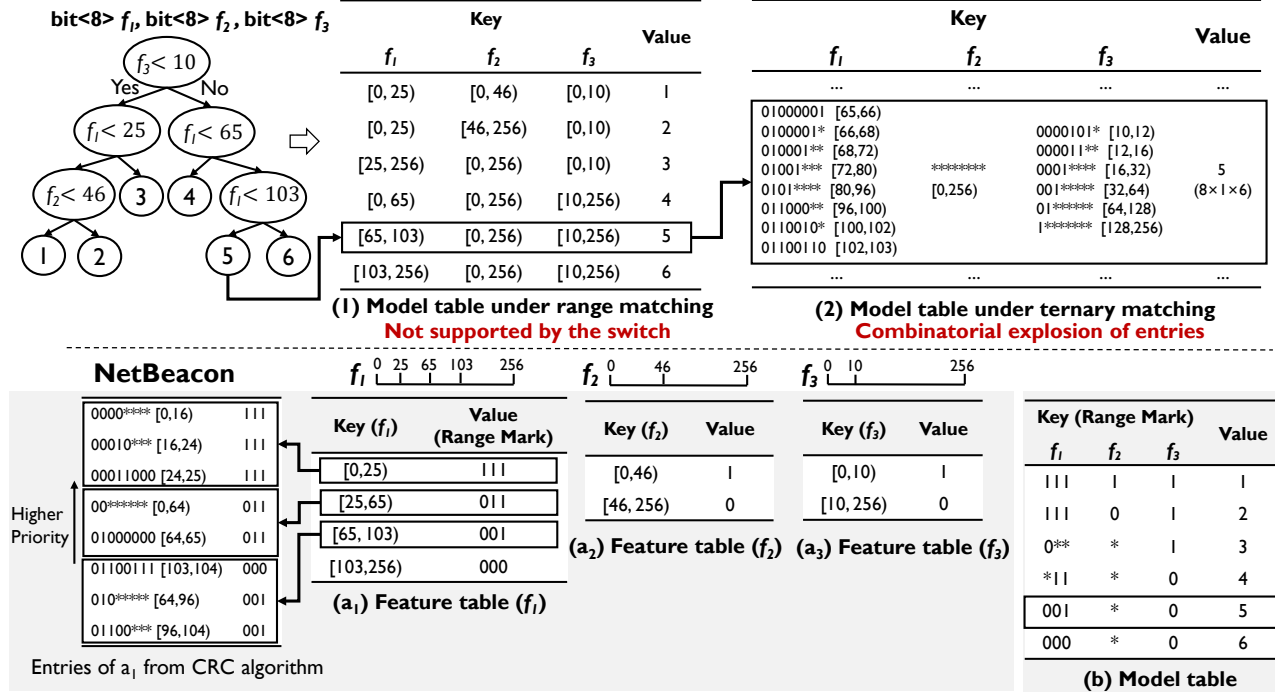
bit<8> $f_1$, bit<8> $f_2$ , bit<8> $f_3$

$f_3 < 10$
Yes No
$f_1 < 25$ $f_1 < 65$
$f_2 < 46$ 3 4 $f_1 < 103$
1 2 5 6

| Key $f_1$ | Key $f_2$ | Key $f_3$ | Value |
|---|---|---|---|
| [0, 25) | [0, 46) | [0,10) | 1 |
| [0, 25) | [46, 256) | [0,10) | 2 |
| [25, 256) | [0, 256) | [0,10) | 3 |
| [0, 65) | [0, 256) | [10,256) | 4 |
| [65, 103) | [0, 256) | [10,256) | 5 |
| [103, 256) | [0, 256) | [10,256) | 6 |

(1) Model table under range matching
Not supported by the switch

| Key $f_1$ | Key $f_2$ | Key $f_3$ | Value |
|---|---|---|---|
| ... | ... | ... | ... |
| 01000001 [65,66) 0100001* [66,68) 010001** [68,72) 01001*** [72,80) 0101**** [80,96) 011000** [96,100) 0110010* [100,102) 01100110 [102,103) | ******** [0,256) | 0000101* [10,12) 000011** [12,16) 0001**** [16,32) 001***** [32,64) 01****** [64,128) 1******* [128,256) | 5 (8×1×6) |
| ... | ... | ... | ... |

(2) Model table under ternary matching
Combinatorial explosion of entries

NetBeacon

0000**** [0,16) 111
00010*** [16,24) 111
00011000 [24,25) 111
00****** [0,64) 011
01000000 [64,65) 011
01100111 [103,104) 000
010***** [64,96) 001
01100*** [96,104) 001

Higher Priority

Entries of $a_1$ from CRC algorithm

$f_1$ 0 25 65 103 256

| Key ($f_1$) | Value (Range Mark) |
|---|---|
| [0,25) | 111 |
| [25,65) | 011 |
| [65, 103) | 001 |
| [103,256) | 000 |

($a_1$) Feature table ($f_1$)

$f_2$ 0 46 256

| Key ($f_2$) | Value |
|---|---|
| [0,46) | 1 |
| [46, 256) | 0 |

($a_2$) Feature table ($f_2$)

$f_3$ 0 10 256

| Key ($f_3$) | Value |
|---|---|
| [0,10) | 1 |
| [10, 256) | 0 |

($a_3$) Feature table ($f_3$)

| Key (Range Mark) $f_1$ | $f_2$ | $f_3$ | Value |
|---|---|---|---|
| 111 | 1 | 1 | 1 |
| 111 | 0 | 1 | 2 |
| 0** | * | 1 | 3 |
| *11 | * | 0 | 4 |
| 001 | * | 0 | 5 |
| 000 | * | 0 | 6 |

(b) Model table